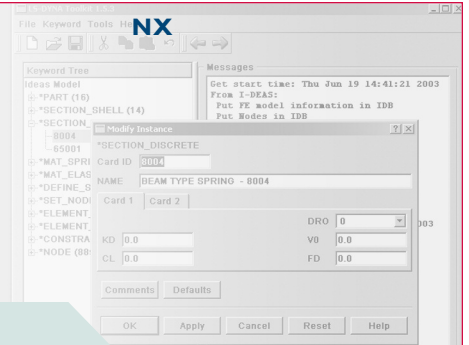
File Keyword Tools He NX

Keyword Tree
Ideas Model
*PART (15)
*SECTION_SHELL (14)
*SECTION_
8004
65001
*MAT_SPRI
*MAT_ELAS
*DEFINE_S
*SET_NODI
*ELEMENT_
*ELEMENT_
*CONSTRA
*NODE (88

Messages
Get start time: Thu Jun 19 14:41:21 2003
From I-DEAS:
Put FE model information in IDB
Put Nodes in IDB

003

Modify Instance ? X
*SECTION_DISCRETE
Card ID 8004
NAME BEAM TYPE SPRING - 8004
Card 1 Card 2
DRO 0
KD 0.0 V0 0.0
CL 0.0 FD 0.0
Comments Defaults
OK Apply Cancel Reset Help